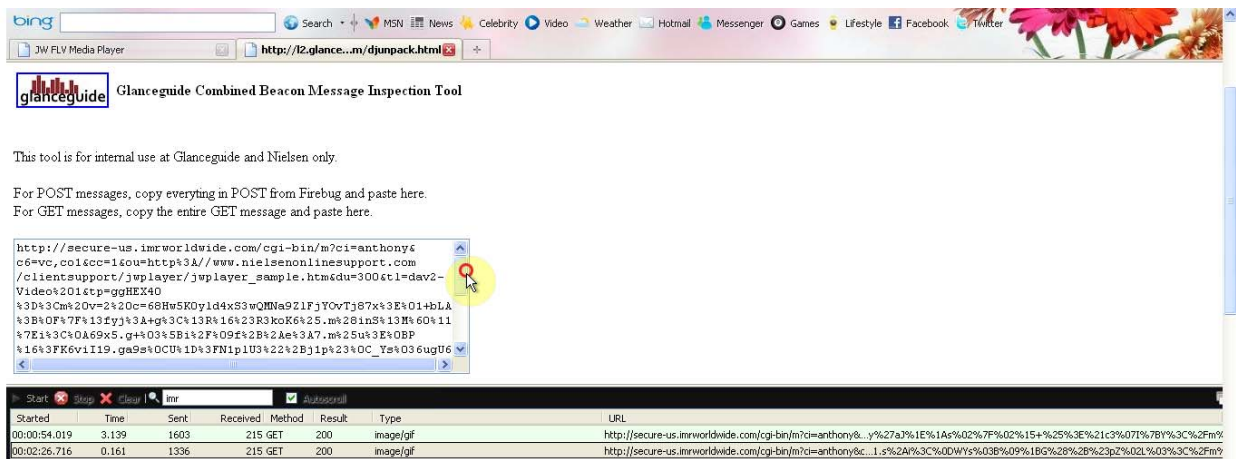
bing Search MSN News Celebrity Video Weather Hotmail Messenger Games Lifestyle Facebook Twitter

JW FLV Media Player
http://l2.glance...m/djunpack.html

glanceguide Glanceguide Combined Beacon Message Inspection Tool

This tool is for internal use at Glanceguide and Nielsen only.

For POST messages, copy everyting in POST from Firebug and paste here.
For GET messages, copy the entire GET message and paste here.

http://secure-us.imrworldwide.com/cgi-bin/m?ci=anthony&c6=vc,co1&cc=1&ou=http%3A//www.nielsenonlinesupport.com/clientsupport/jwplayer/jwplayer_sample.htm&du=300&tl=dav2-Video%201&tp=ggHEX40%3D%3Cm%20v=2%20c=68Hw5K0y1d4xS3wQMNa9Z1FjYOvTj87x%3E%01+bLA%3B%0F%7F%13fyj%3A+g%3C%13R%16%23R3koK6%25.m%28inS%3M%60%11%7Ei%3C%0A69x5.g+%03%5Bi%2F%09f%2B%2Ae%3A7.m%25u%3E%0BP%16%3FK6viI19.ga9s%0CU%1D%3FN1p1U3%22%2Bj1p%23%0C_Ys%036ugU6

Start Stop Clear imr Autoscroll

| Started | Time | Sent | Received | Method | Result | Type | URL |
|---|---|---|---|---|---|---|---|
| 00:00:54.019 | 3.139 | 1603 | 215 | GET | 200 | image/gif | http://secure-us.imrworldwide.com/cgi-bin/m?ci=anthony&...y%27aJ%1E%1As%02%7F%02%15+%25%3E%21c3%07I%7BY%3C%2Fm% |
| 00:02:26.716 | 0.161 | 1336 | 215 | GET | 200 | image/gif | http://secure-us.imrworldwide.com/cgi-bin/m?ci=anthony&c...1.s%2Ai%3C%0DWYs%03B%09%1BG%28%2B%23pZ%02L%03%3C%2Fm% |